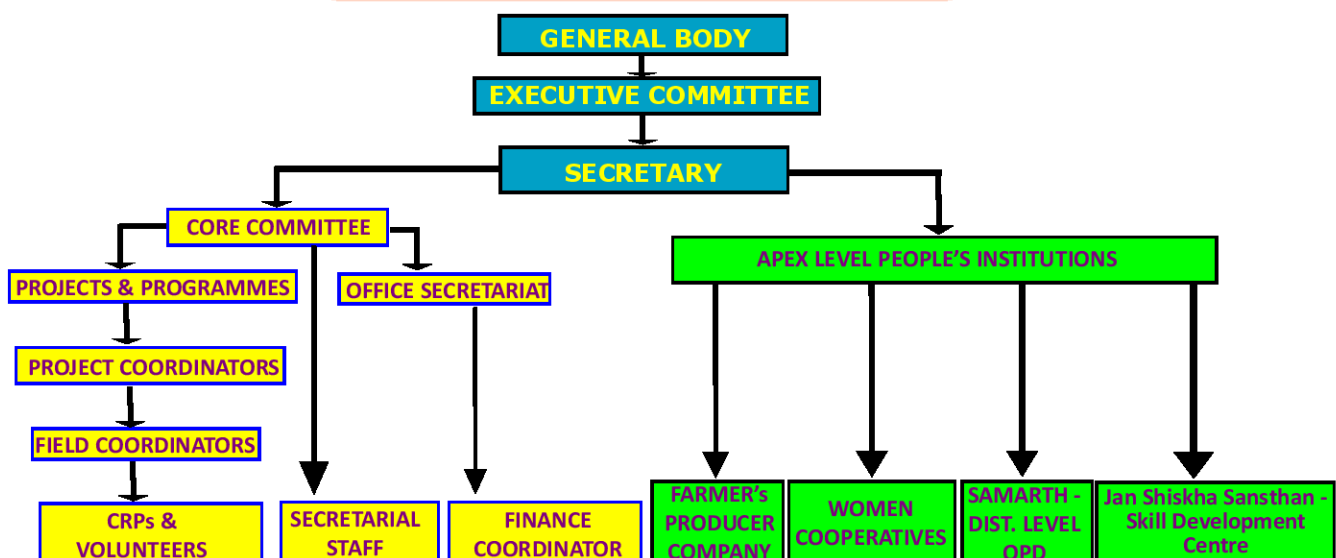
GENERAL BODY

EXECUTIVE COMMITTEE

SECRETARY

CORE COMMITTEE

PROJECTS & PROGRAMMES

OFFICE SECRETARIAT

PROJECT COORDINATORS

FIELD COORDINATORS

CRPs & VOLUNTEERS

SECRETARIAL STAFF

FINANCE COORDINATOR

APEX LEVEL PEOPLE'S INSTITUTIONS

FARMER's PRODUCER COMPANY

WOMEN COOPERATIVES

SAMARTH - DIST. LEVEL OPD

Jan Shiskha Sansthan - Skill Development Centre